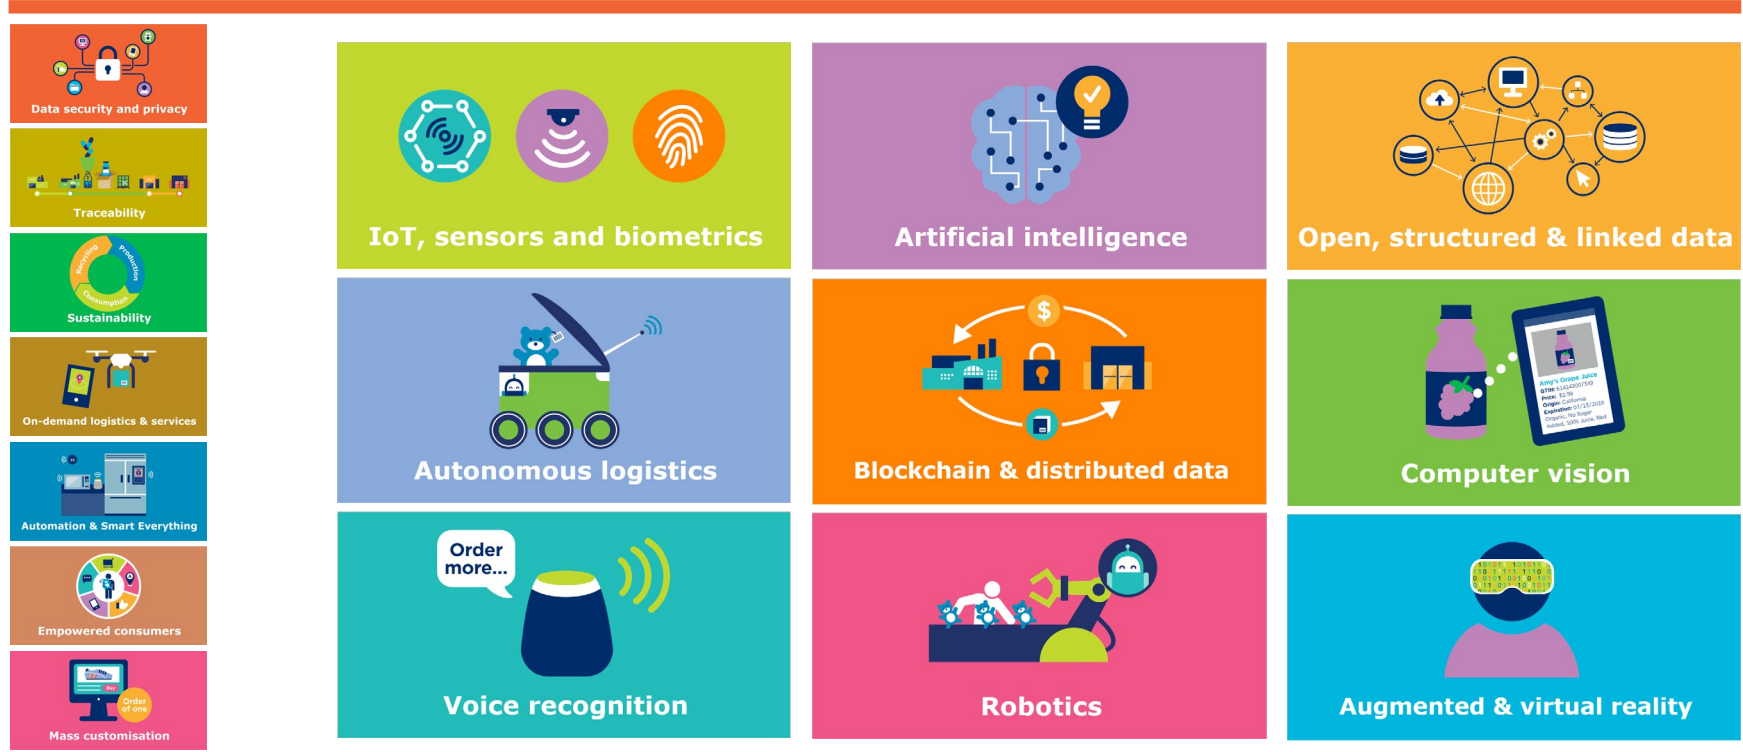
Data security and privacy

Traceability

Recycling
Production
Consumption
Sustainability

On-demand logistics & services

Automation & Smart Everything

Empowered consumers

Buy
Order of one
Mass customisation

IoT, sensors and biometrics

Artificial intelligence

Open, structured & linked data

Autonomous logistics

$
Blockchain & distributed data

Amy's Grape Juice
GTIN: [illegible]
Price: $2.99
Origin: California
Expiration: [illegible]
Organic, No Sugar Added, 100% Juice, Red
Computer vision

Order more...
Voice recognition

Robotics

Augmented & virtual reality